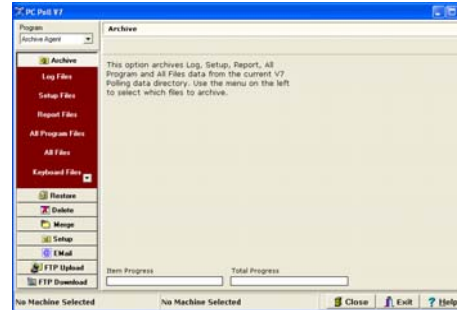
PC Poll V7

Program
Archive Agent

Archive
Log Files
Setup Files
Report Files
All Program Files
All Files
Keyboard Files
Restore
Delete
Merge
Setup
EMail
FTP Upload
FTP Download

Archive

This option archives Log, Setup, Report, All Program and All Files data from the current V7 Polling data directory. Use the menu on the left to select which files to archive.

Item Progress
Total Progress

No Machine Selected
No Machine Selected
Close
Exit
? Help